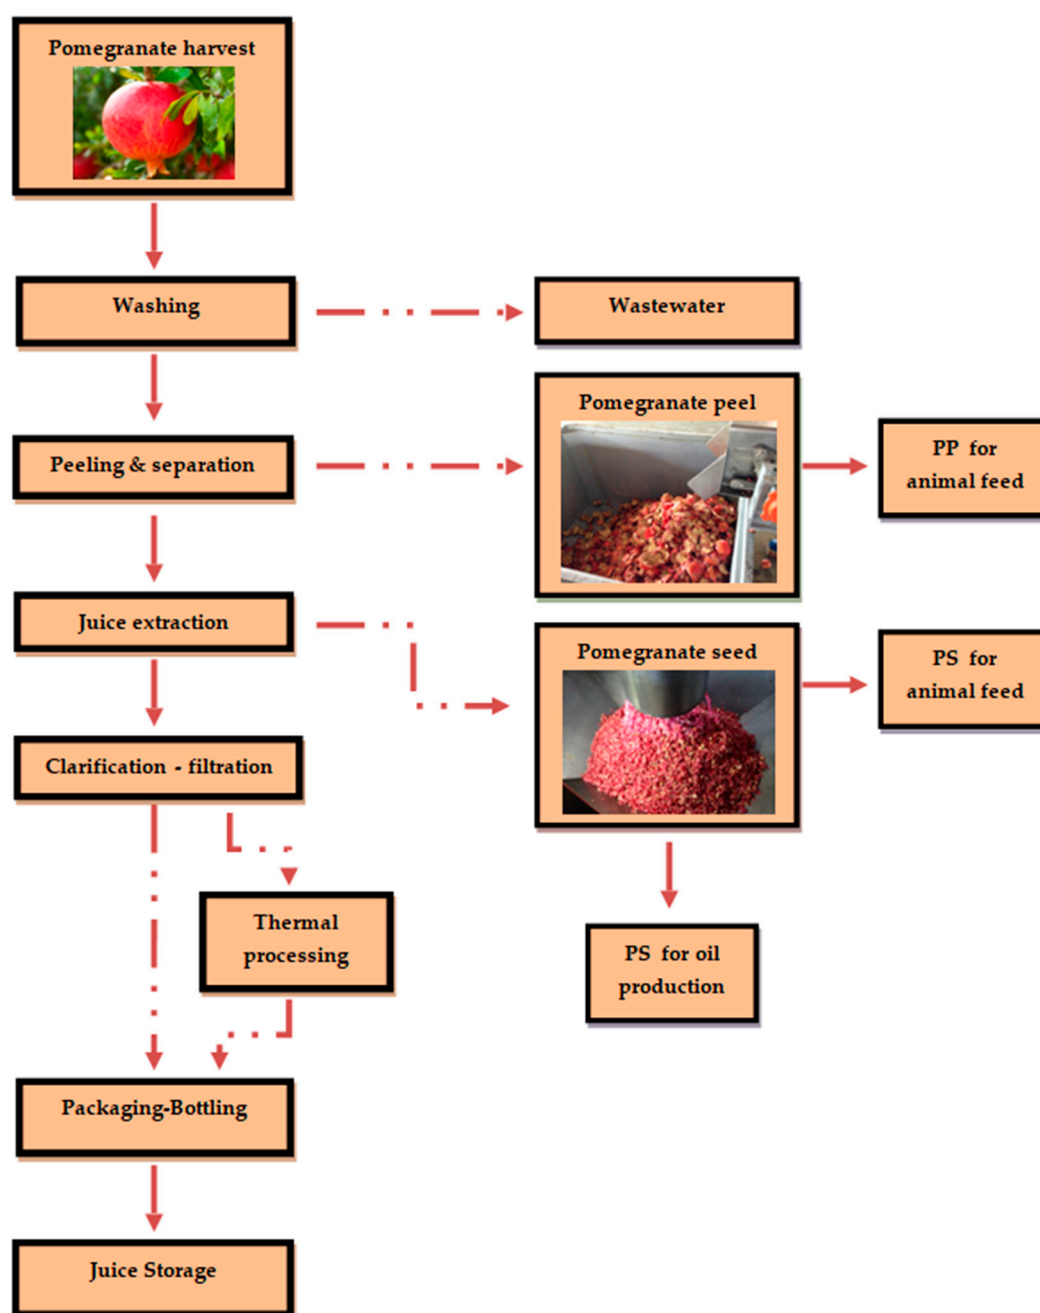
Pomegranate harvest

Washing

Wastewater

Pomegranate peel

Peeling & separation

PP for animal feed

Juice extraction

Pomegranate seed

PS for animal feed

Clarification - filtration

Thermal processing

PS for oil production

Packaging-Bottling

Juice Storage